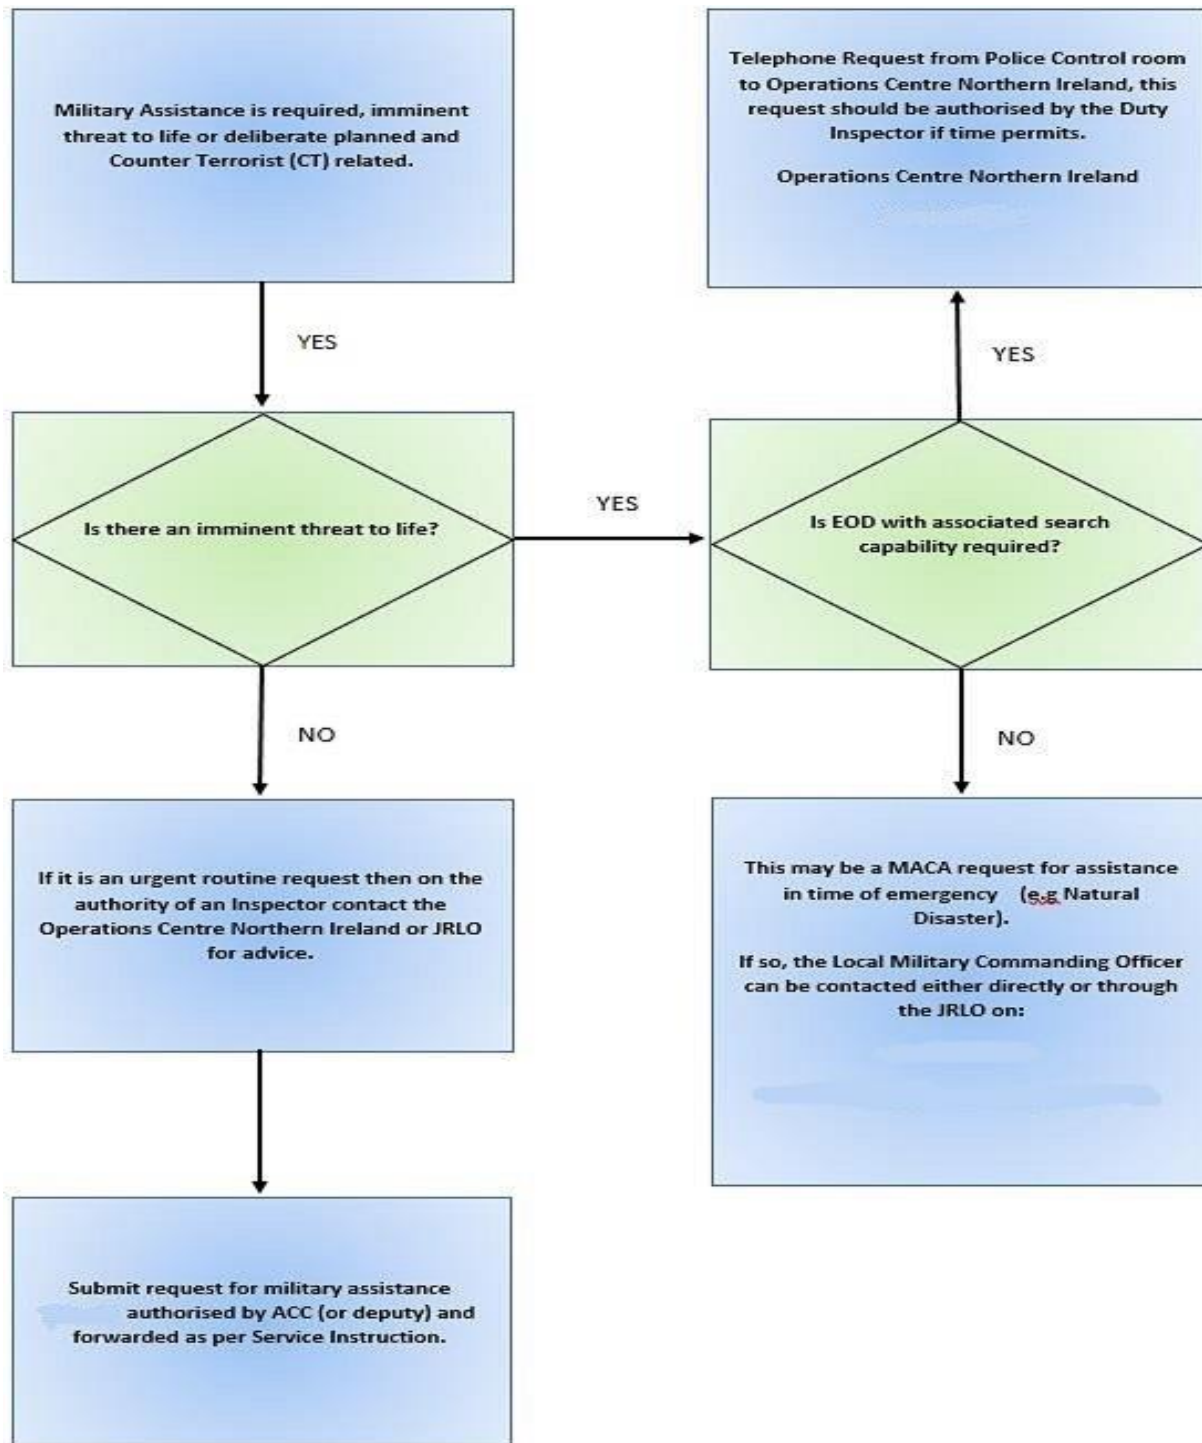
Military Assistance is required, imminent threat to life or deliberate planned and Counter Terrorist (CT) related.

YES

Is there an imminent threat to life?

YES

Is EOD with associated search capability required?

YES

Telephone Request from Police Control room to Operations Centre Northern Ireland, this request should be authorised by the Duty Inspector if time permits.

Operations Centre Northern Ireland

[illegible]

NO

If it is an urgent routine request then on the authority of an Inspector contact the Operations Centre Northern Ireland or JRLO for advice.

Submit request for military assistance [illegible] authorised by ACC (or deputy) and forwarded as per Service Instruction.

NO

This may be a MACA request for assistance in time of emergency (e.g Natural Disaster).

If so, the Local Military Commanding Officer can be contacted either directly or through the JRLO on:

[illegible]